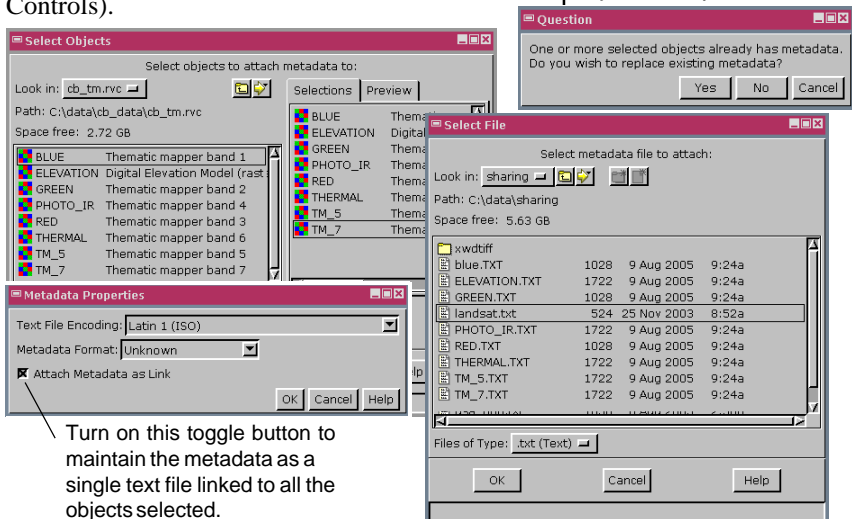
Controls).

Question

One or more selected objects already has metadata. Do you wish to replace existing metadata?

Yes | No | Cancel

Select Objects

Select objects to attach metadata to:

Look in: cb_tm.rvc

Path: C:\data\cb_data\cb_tm.rvc

Space free: 2.72 GB

| | |
|---|---|
| BLUE | Thematic mapper band 1 |
| ELEVATION | Digital Elevation Model (rast |
| GREEN | Thematic mapper band 2 |
| PHOTO_IR | Thematic mapper band 4 |
| RED | Thematic mapper band 3 |
| THERMAL | Thematic mapper band 6 |
| TM_5 | Thematic mapper band 5 |
| TM_7 | Thematic mapper band 7 |

Selections | Preview

| | |
|---|---|
| BLUE | Themat |
| ELEVATION | Digital |
| GREEN | Thema |
| PHOTO_IR | Thema |
| RED | Thema |
| THERMAL | Thema |
| TM_5 | Thema |
| TM_7 | Thema |

Select File

Select metadata file to attach:

Look in: sharing

Path: C:\data\sharing

Space free: 5.63 GB

| | | | |
|---|---|---|---|
| xwdtiff | | | |
| blue.TXT | 1028 | 9 Aug 2005 | 9:24a |
| ELEVATION.TXT | 1722 | 9 Aug 2005 | 9:24a |
| GREEN.TXT | 1028 | 9 Aug 2005 | 9:24a |
| landsat.txt | 524 | 25 Nov 2003 | 8:52a |
| PHOTO_IR.TXT | 1722 | 9 Aug 2005 | 9:24a |
| RED.TXT | 1028 | 9 Aug 2005 | 9:24a |
| THERMAL.TXT | 1722 | 9 Aug 2005 | 9:24a |
| TM_5.TXT | 1722 | 9 Aug 2005 | 9:24a |
| TM_7.TXT | 1722 | 9 Aug 2005 | 9:24a |

Files of Type: .txt (Text)

OK | Cancel | Help

Metadata Properties

Text File Encoding: Latin 1 (ISO)

Metadata Format: Unknown

Attach Metadata as Link

OK | Cancel | Help

Turn on this toggle button to maintain the metadata as a single text file linked to all the objects selected.